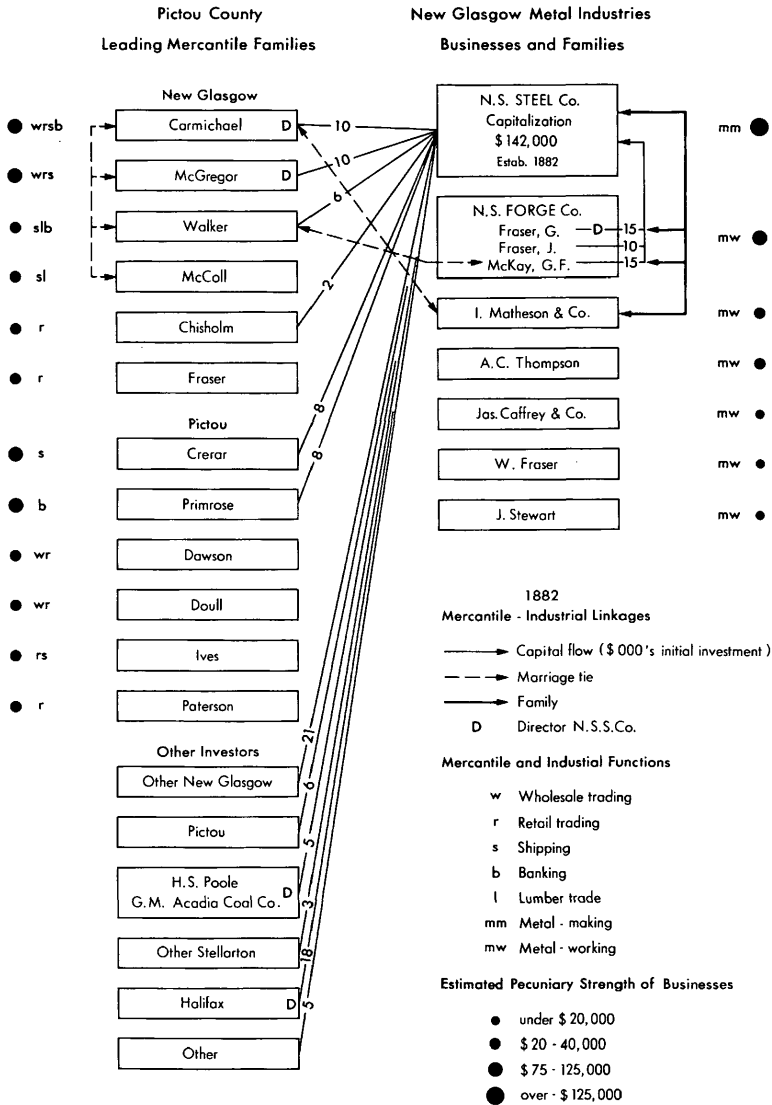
Pictou County

Leading Mercantile Families

New Glasgow Metal Industries

Businesses and Families

New Glasgow

wrsb Carmichael D

wrs McGregor D

slb Walker

sl McColl

r Chisholm

r Fraser

Pictou

s Crerar

b Primrose

wr Dawson

wr Doull

rs Ives

r Paterson

Other Investors

Other New Glasgow

Pictou

H.S. Poole G.M. Acadia Coal Co. D

Other Stellorton

Halifax D

Other

10 10 6 2 8 8 21 6 5 3 18 5

N.S. STEEL Co. Capitalization \$142,000 Estab. 1882 mm

N.S. FORGE Co. mw
Fraser, G. D 15
Fraser, J. 10
McKay, G.F. 15

I. Matheson & Co. mw

A.C. Thompson mw

Jas. Caffrey & Co. mw

W. Fraser mw

J. Stewart mw

1882
Mercantile - Industrial Linkages

Capital flow (\$000's initial investment)

Marriage tie

Family

D Director N.S.S.Co.

Mercantile and Industial Functions

w Wholesale trading

r Retail trading

s Shipping

b Banking

l Lumber trade

mm Metal - making

mw Metal - working

Estimated Pecuniary Strength of Businesses

under \$20,000

\$20 - 40,000

\$75 - 125,000

over - \$125,000